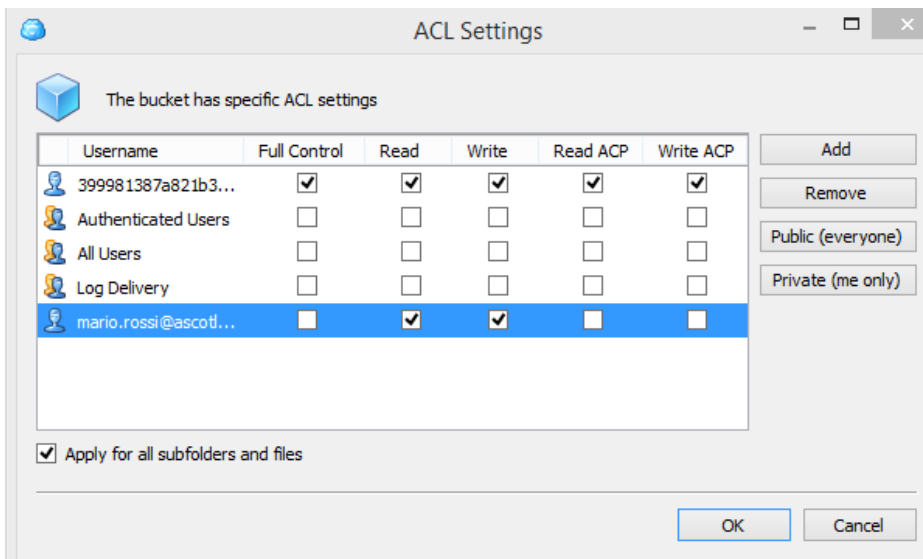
ACL Settings

The bucket has specific ACL settings

| Username | Full Control | Read | Write | Read ACP | Write ACP |
|---|---|---|---|---|---|
| 399981387a821b3... | ☑ | ☑ | ☑ | ☑ | ☑ |
| Authenticated Users | ☐ | ☐ | ☐ | ☐ | ☐ |
| All Users | ☐ | ☐ | ☐ | ☐ | ☐ |
| Log Delivery | ☐ | ☐ | ☐ | ☐ | ☐ |
| mario.rossi@ascotl... | ☐ | ☑ | ☑ | ☐ | ☐ |

Add
Remove
Public (everyone)
Private (me only)

☑ Apply for all subfolders and files

OK
Cancel